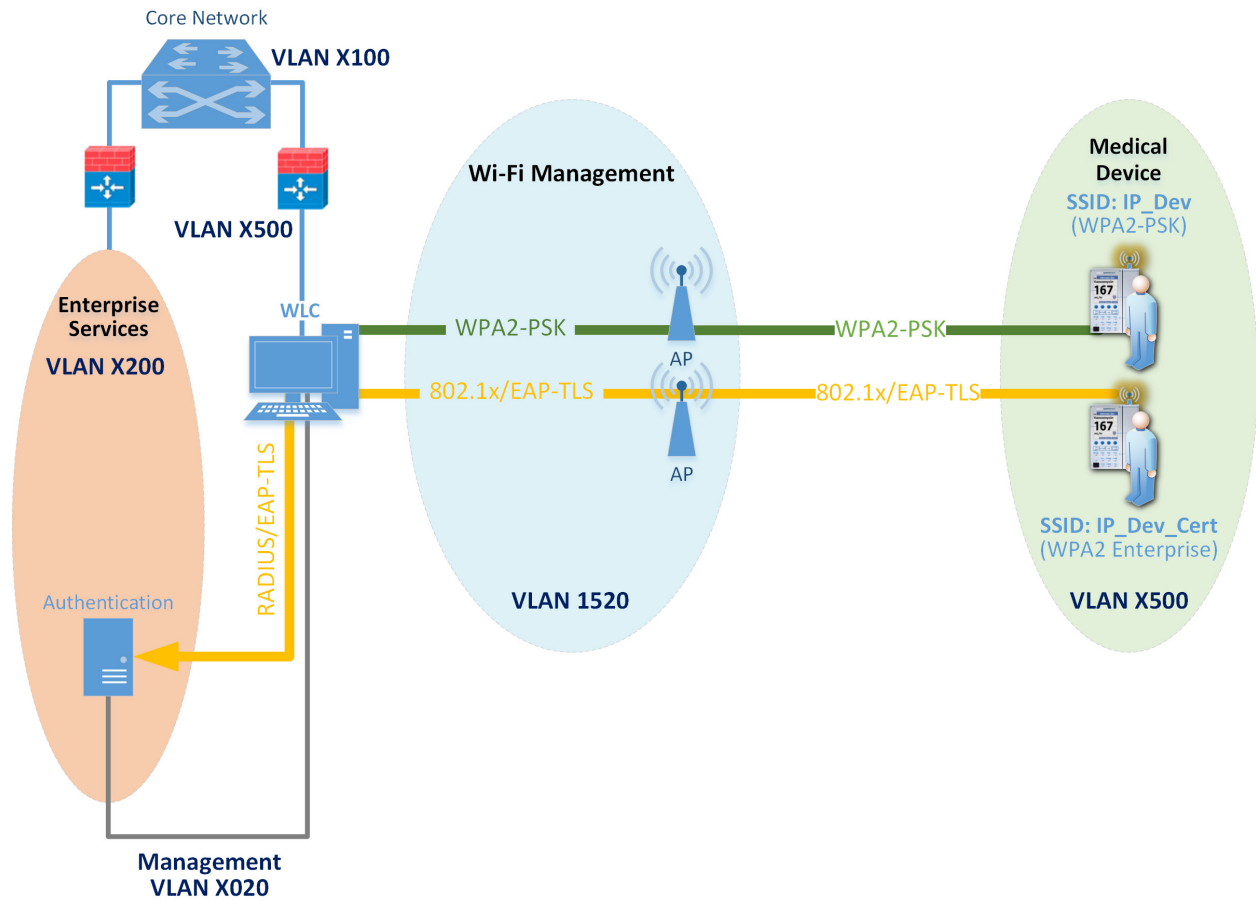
Core Network

VLAN X100

VLAN X500

Enterprise Services

VLAN X200

WLC

Wi-Fi Management

WPA2-PSK

WPA2-PSK

AP

802.1x/EAP-TLS

802.1x/EAP-TLS

AP

Medical Device

SSID: IP_Dev
(WPA2-PSK)

167

167

SSID: IP_Dev_Cert
(WPA2 Enterprise)

RADIUS/EAP-TLS

Authentication

VLAN 1520

VLAN X500

Management
VLAN X020